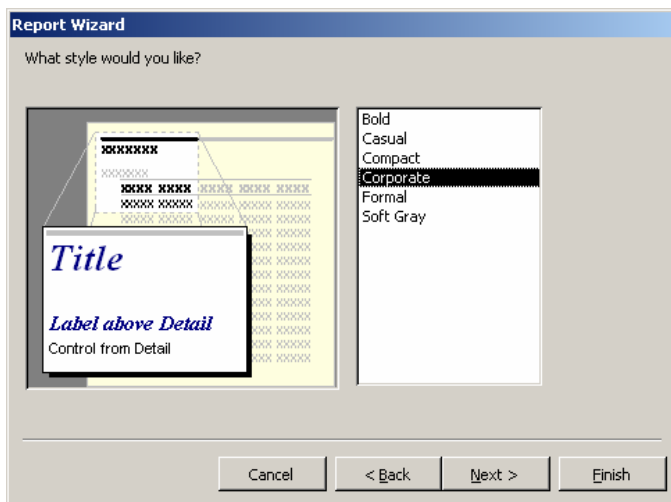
Report Wizard

What style would you like?

XXXXXXX
XXXXXX
XXXX XXXX XXXX XXXX XXXX
XXXXX XXXXX XXXXX XXXXX XXXXX

Title

Label above Detail
Control from Detail

Bold
Casual
Compact
Corporate
Formal
Soft Gray

Cancel
< Back
Next >
Finish